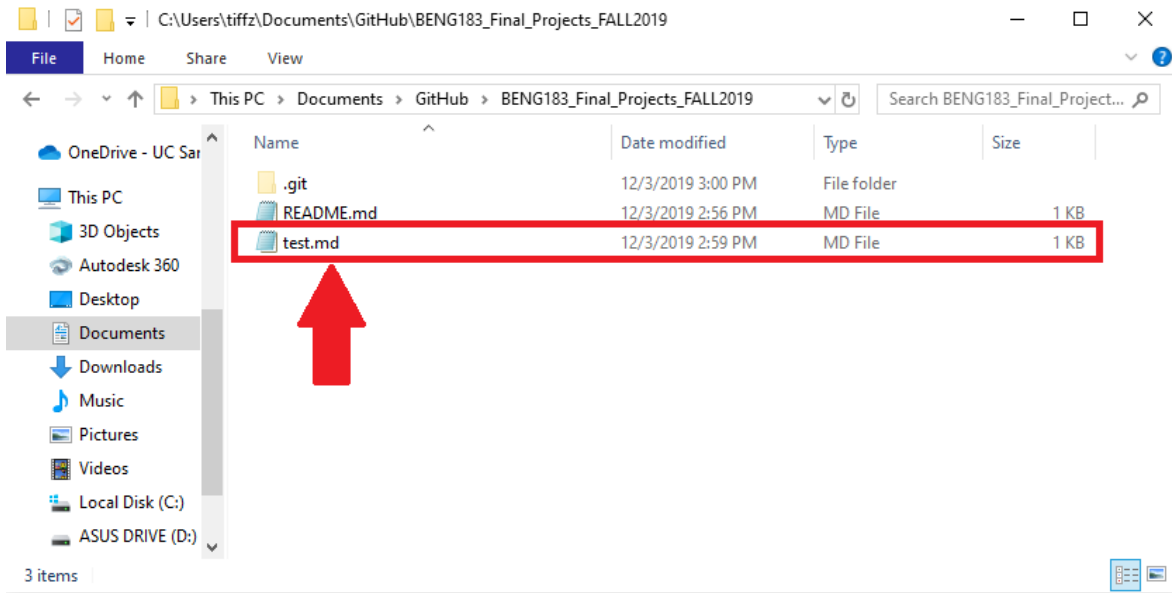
C:\Users\tiffz\Documents\GitHub\BENG183_Final_Projects_FALL2019

File Home Share View

This PC > Documents > GitHub > BENG183_Final_Projects_FALL2019

Search BENG183_Final_Project...

OneDrive - UC Sa
This PC
3D Objects
Autodesk 360
Desktop
Documents
Downloads
Music
Pictures
Videos
Local Disk (C:)
ASUS DRIVE (D:)

| Name | Date modified | Type | Size |
|---|---|---|---|
| .git | 12/3/2019 3:00 PM | File folder | |
| README.md | 12/3/2019 2:56 PM | MD File | 1 KB |
| test.md | 12/3/2019 2:59 PM | MD File | 1 KB |

3 items